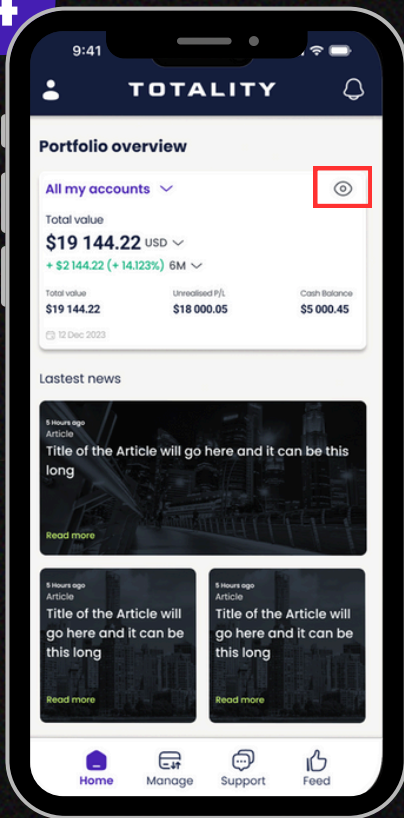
9:41

TOTALITY

Portfolio overview

All my accounts

Total value

$19 144.22 USD

+ $2 144.22 (+ 14.123%) 6M

| Total value | Unrealised P/L | Cash Balance |
|---|---|---|
| $19 144.22 | $18 000.05 | $5 000.45 |

12 Dec 2023

Lastest news

5 Hours ago
Article
Title of the Article will go here and it can be this long

Read more

5 Hours ago
Article
Title of the Article will go here and it can be this long

Read more

5 Hours ago
Article
Title of the Article will go here and it can be this long

Read more

Home Manage Support Feed